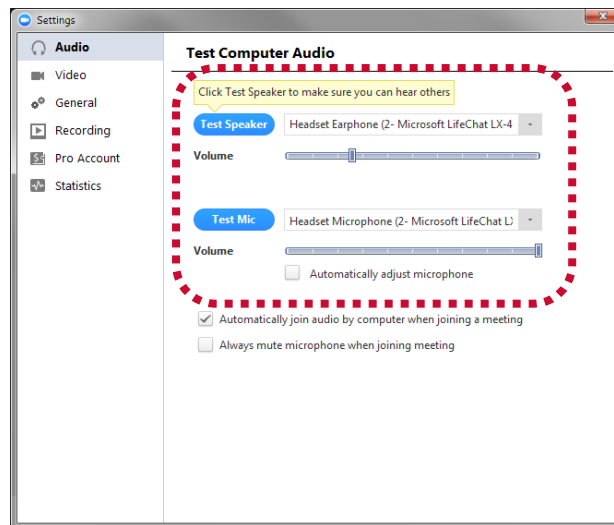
Settings

Audio
Video
General
Recording
Pro Account
Statistics

Test Computer Audio

Click Test Speaker to make sure you can hear others

Test Speaker
Headset Earphone (2- Microsoft LifeChat LX-4

Volume

Test Mic
Headset Microphone (2- Microsoft LifeChat L)

Volume

Automatically adjust microphone

Automatically join audio by computer when joining a meeting

Always mute microphone when joining meeting